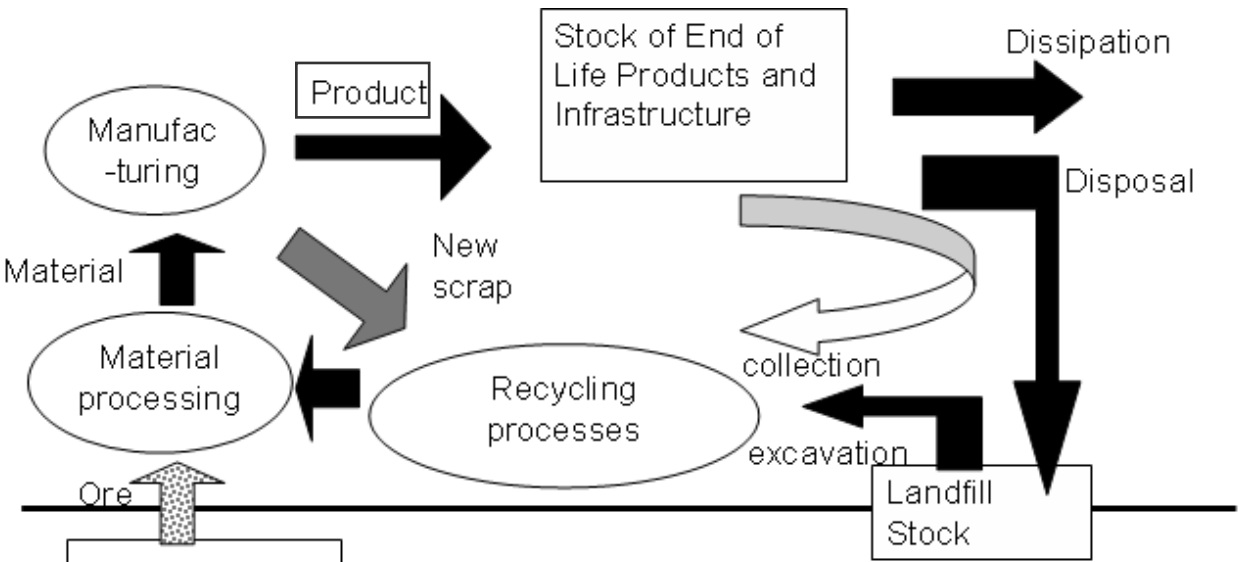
Stock of End of Life Products and Infrastructure

Dissipation

Product

Manufac-turing

Disposal

New scrap

Material

Material processing

collection

Recycling processes

excavation

Ore

Landfill Stock